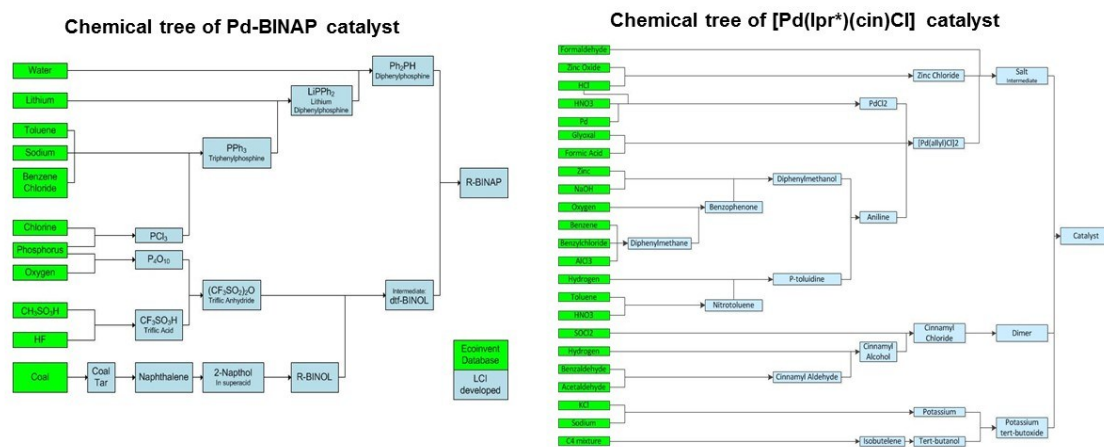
Chemical tree of Pd-BINAP catalyst

Water
Lithium
Toluene
Sodium
Benzene Chloride
Chlorine
Phosphorus
Oxygen
$CH_3SO_3H$
HF
Coal
Coal Tar
Naphthalene
2-Napthol
In superacid
R-BINOL
$PCl_3$
$P_4O_{10}$
$CF_3SO_3H$
Triflic Acid
$PPh_3$
Triphenylphosphine
$LiPPh_2$
Lithium Diphenylphosphine
$Ph_2PH$
Diphenylphosphine
$(CF_3SO_2)_2O$
Triflic Anhydride
Intermediate:
dtf-BINOL
R-BINAP
Ecoinvent Database
LCI developed

Chemical tree of [Pd(Ipr*)(cin)Cl] catalyst

Formaldehyde
Zinc Oxide
HCl
HNO3
Pd
Glyoxal
Formic Acid
Zinc
NaOH
Oxygen
Benzene
Benzylchloride
AlCl3
Hydrogen
Toluene
HNO3
SOCl2
Hydrogen
Benzaldehyde
Acetaldehyde
KCl
Sodium
C4 mixture
Zinc Chloride
PdCl2
[Pd(allyl)Cl]2
Diphenylmethanol
Benzophenone
Diphenylmethane
Aniline
P-toluidine
Nitrotoluene
Cinnamyl Chloride
Cinnamyl Alcohol
Cinnamyl Aldehyde
Potassium
Isobutelene
Tert-butanol
Salt
Intermediate
Dimer
Potassium tert-butoxide
Catalyst